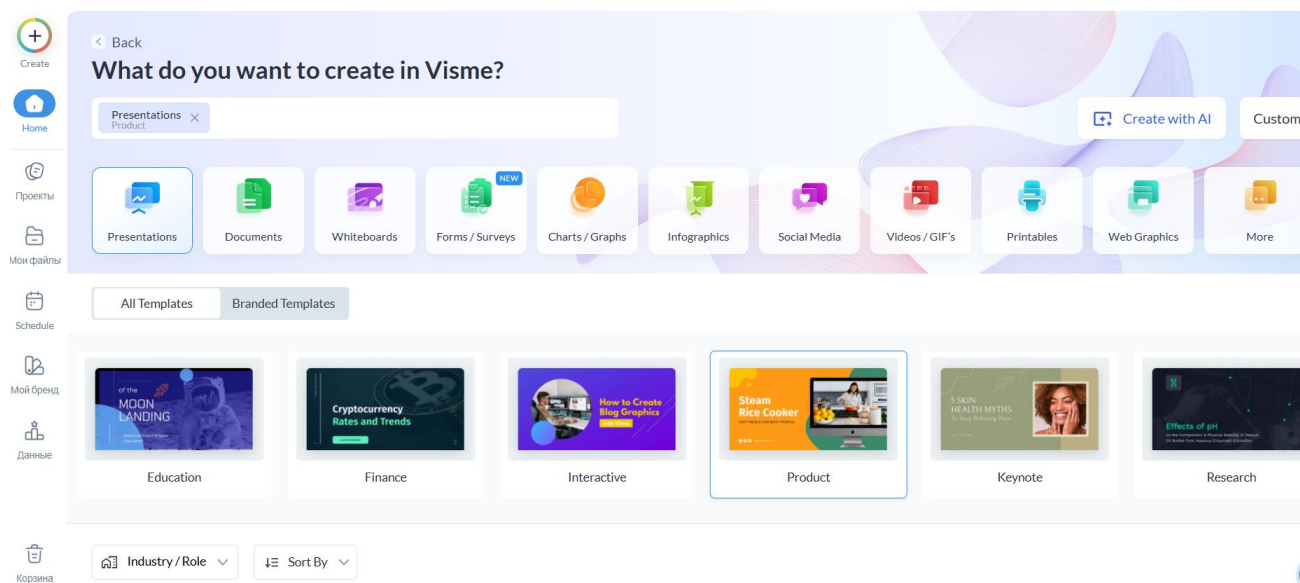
Create

Home

Проекты

Мои файлы

Schedule

Мой бренд

Данные

Корзина

Back

What do you want to create in Visme?

Presentations
Product

Create with AI

Custom

Presentations

Documents

Whiteboards

NEW

Forms / Surveys

Charts / Graphs

Infographics

Social Media

Videos / GIF's

Printables

Web Graphics

More

All Templates

Branded Templates

of the
MOON
LANDING

Education

Cryptocurrency
Rates and Trends

Finance

How to Create
Blog Graphics
with Visme

Interactive

Steam
Rice Cooker

Product

5 SKIN
HEALTH MYTHS

Keynote

Effects of pH

Research

Industry / Role

Sort By